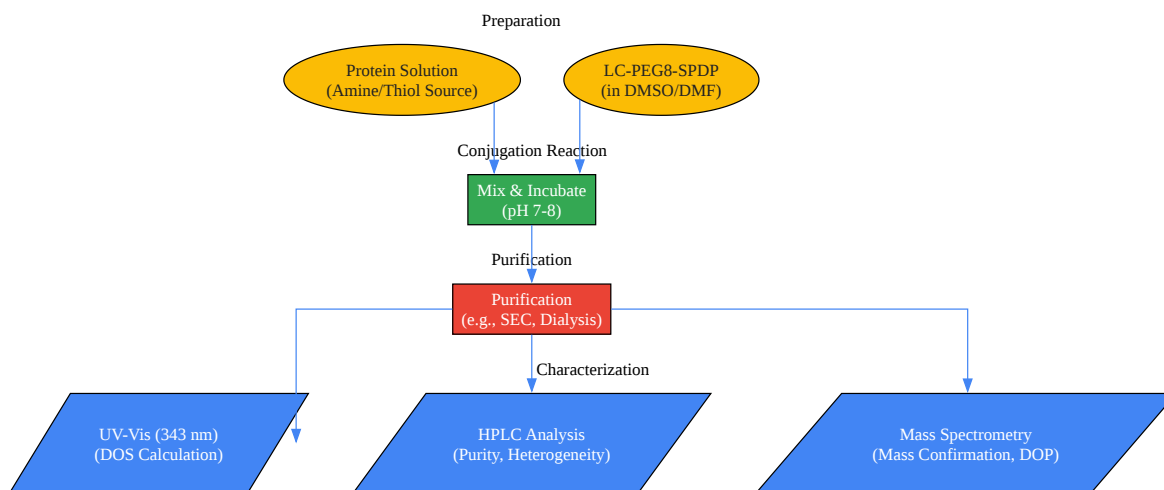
Preparation

Protein Solution
(Amine/Thiol Source)

LC-PEG8-SPDP
(in DMSO/DMF)

Conjugation Reaction

Mix & Incubate
(pH 7-8)

Purification

Purification
(e.g., SEC, Dialysis)

Characterization

UV-Vis (343 nm)
(DOS Calculation)

HPLC Analysis
(Purity, Heterogeneity)

Mass Spectrometry
(Mass Confirmation, DOP)